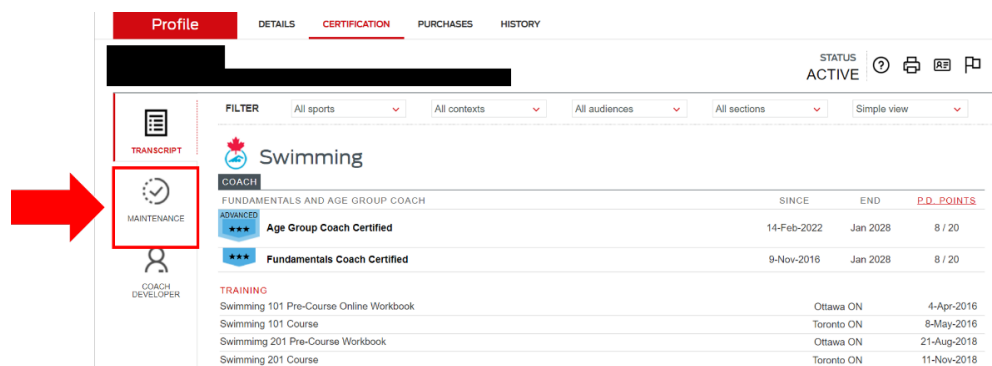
Profile DETAILS CERTIFICATION PURCHASES HISTORY

STATUS
ACTIVE

TRANSCRIPT

MAINTENANCE

COACH DEVELOPER

FILTER All sports All contexts All audiences All sections Simple view

Swimming

COACH

| FUNDAMENTALS AND AGE GROUP COACH | SINCE | END | P.D. POINTS |
|---|---|---|---|
| ADVANCED ★★★ Age Group Coach Certified | 14-Feb-2022 | Jan 2028 | 8 / 20 |
| ★★★ Fundamentals Coach Certified | 9-Nov-2016 | Jan 2028 | 8 / 20 |

TRAINING

| | | |
|---|---|---|
| Swimming 101 Pre-Course Online Workbook | Ottawa ON | 4-Apr-2016 |
| Swimming 101 Course | Toronto ON | 8-May-2016 |
| Swimmimg 201 Pre-Course Workbook | Ottawa ON | 21-Aug-2018 |
| Swimming 201 Course | Toronto ON | 11-Nov-2018 |